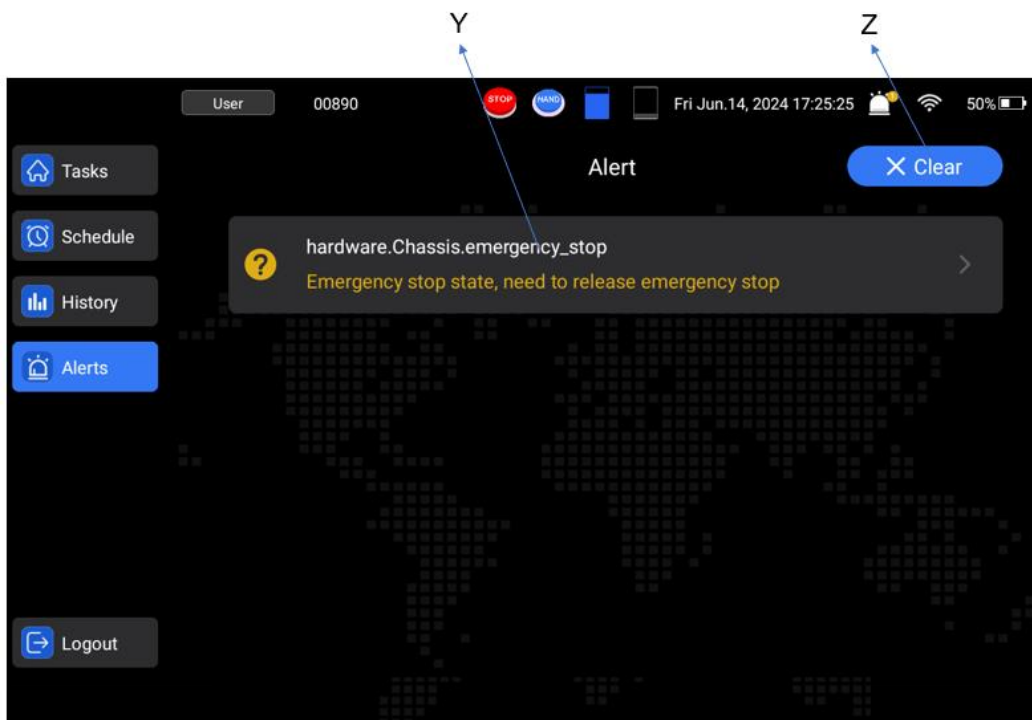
Y

Z

User

00890

STOP

HAND

Fri Jun.14, 2024 17:25:25

50%

Tasks

Schedule

History

Alerts

Logout

Alert

✕ Clear

hardware.Chassis.emergency_stop

Emergency stop state, need to release emergency stop